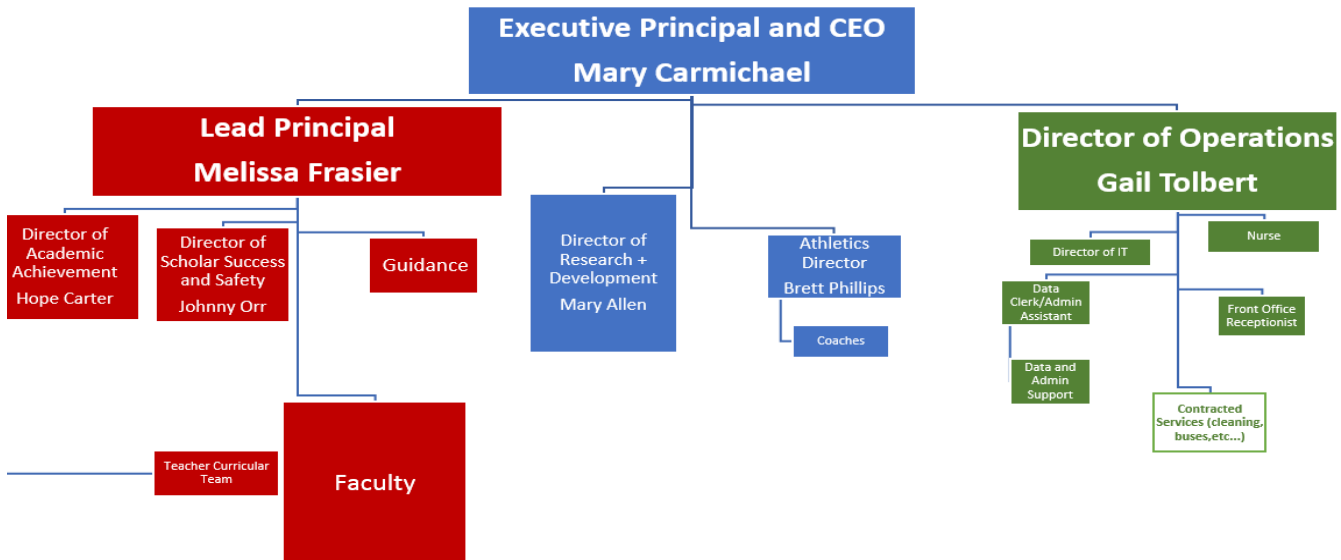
Executive Principal and CEO
Mary Carmichael

Lead Principal
Melissa Frasier

Director of Academic Achievement
Hope Carter

Director of Scholar Success and Safety
Johnny Orr

Guidance

Faculty

Teacher Curricular Team

Director of Research + Development
Mary Allen

Athletics Director
Brett Phillips

Coaches

Director of Operations
Gail Tolbert

Director of IT

Nurse

Data Clerk/Admin Assistant

Front Office Receptionist

Data and Admin Support

Contracted Services (cleaning, buses,etc...)